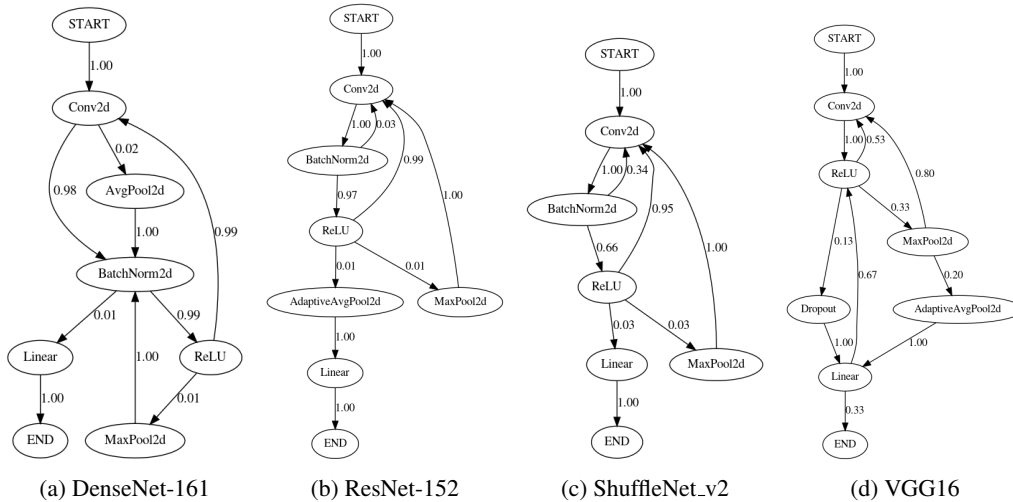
START
1.00
Conv2d
0.02
0.98
AvgPool2d
1.00
0.99
BatchNorm2d
0.01
0.99
Linear
ReLU
1.00
1.00
0.01
END
MaxPool2d

(a) DenseNet-161

START
1.00
Conv2d
1.00
0.03
BatchNorm2d
0.99
0.97
1.00
ReLU
0.01
0.01
AdaptiveAvgPool2d
MaxPool2d
1.00
Linear
1.00
END

(b) ResNet-152

START
1.00
Conv2d
1.00
0.34
BatchNorm2d
0.95
1.00
0.66
ReLU
0.03
0.03
Linear
MaxPool2d
1.00
END

(c) ShuffleNet_v2

START
1.00
Conv2d
1.00
0.53
ReLU
0.80
0.33
0.13
MaxPool2d
0.67
0.20
Dropout
AdaptiveAvgPool2d
1.00
1.00
Linear
0.33
END

(d) VGG16